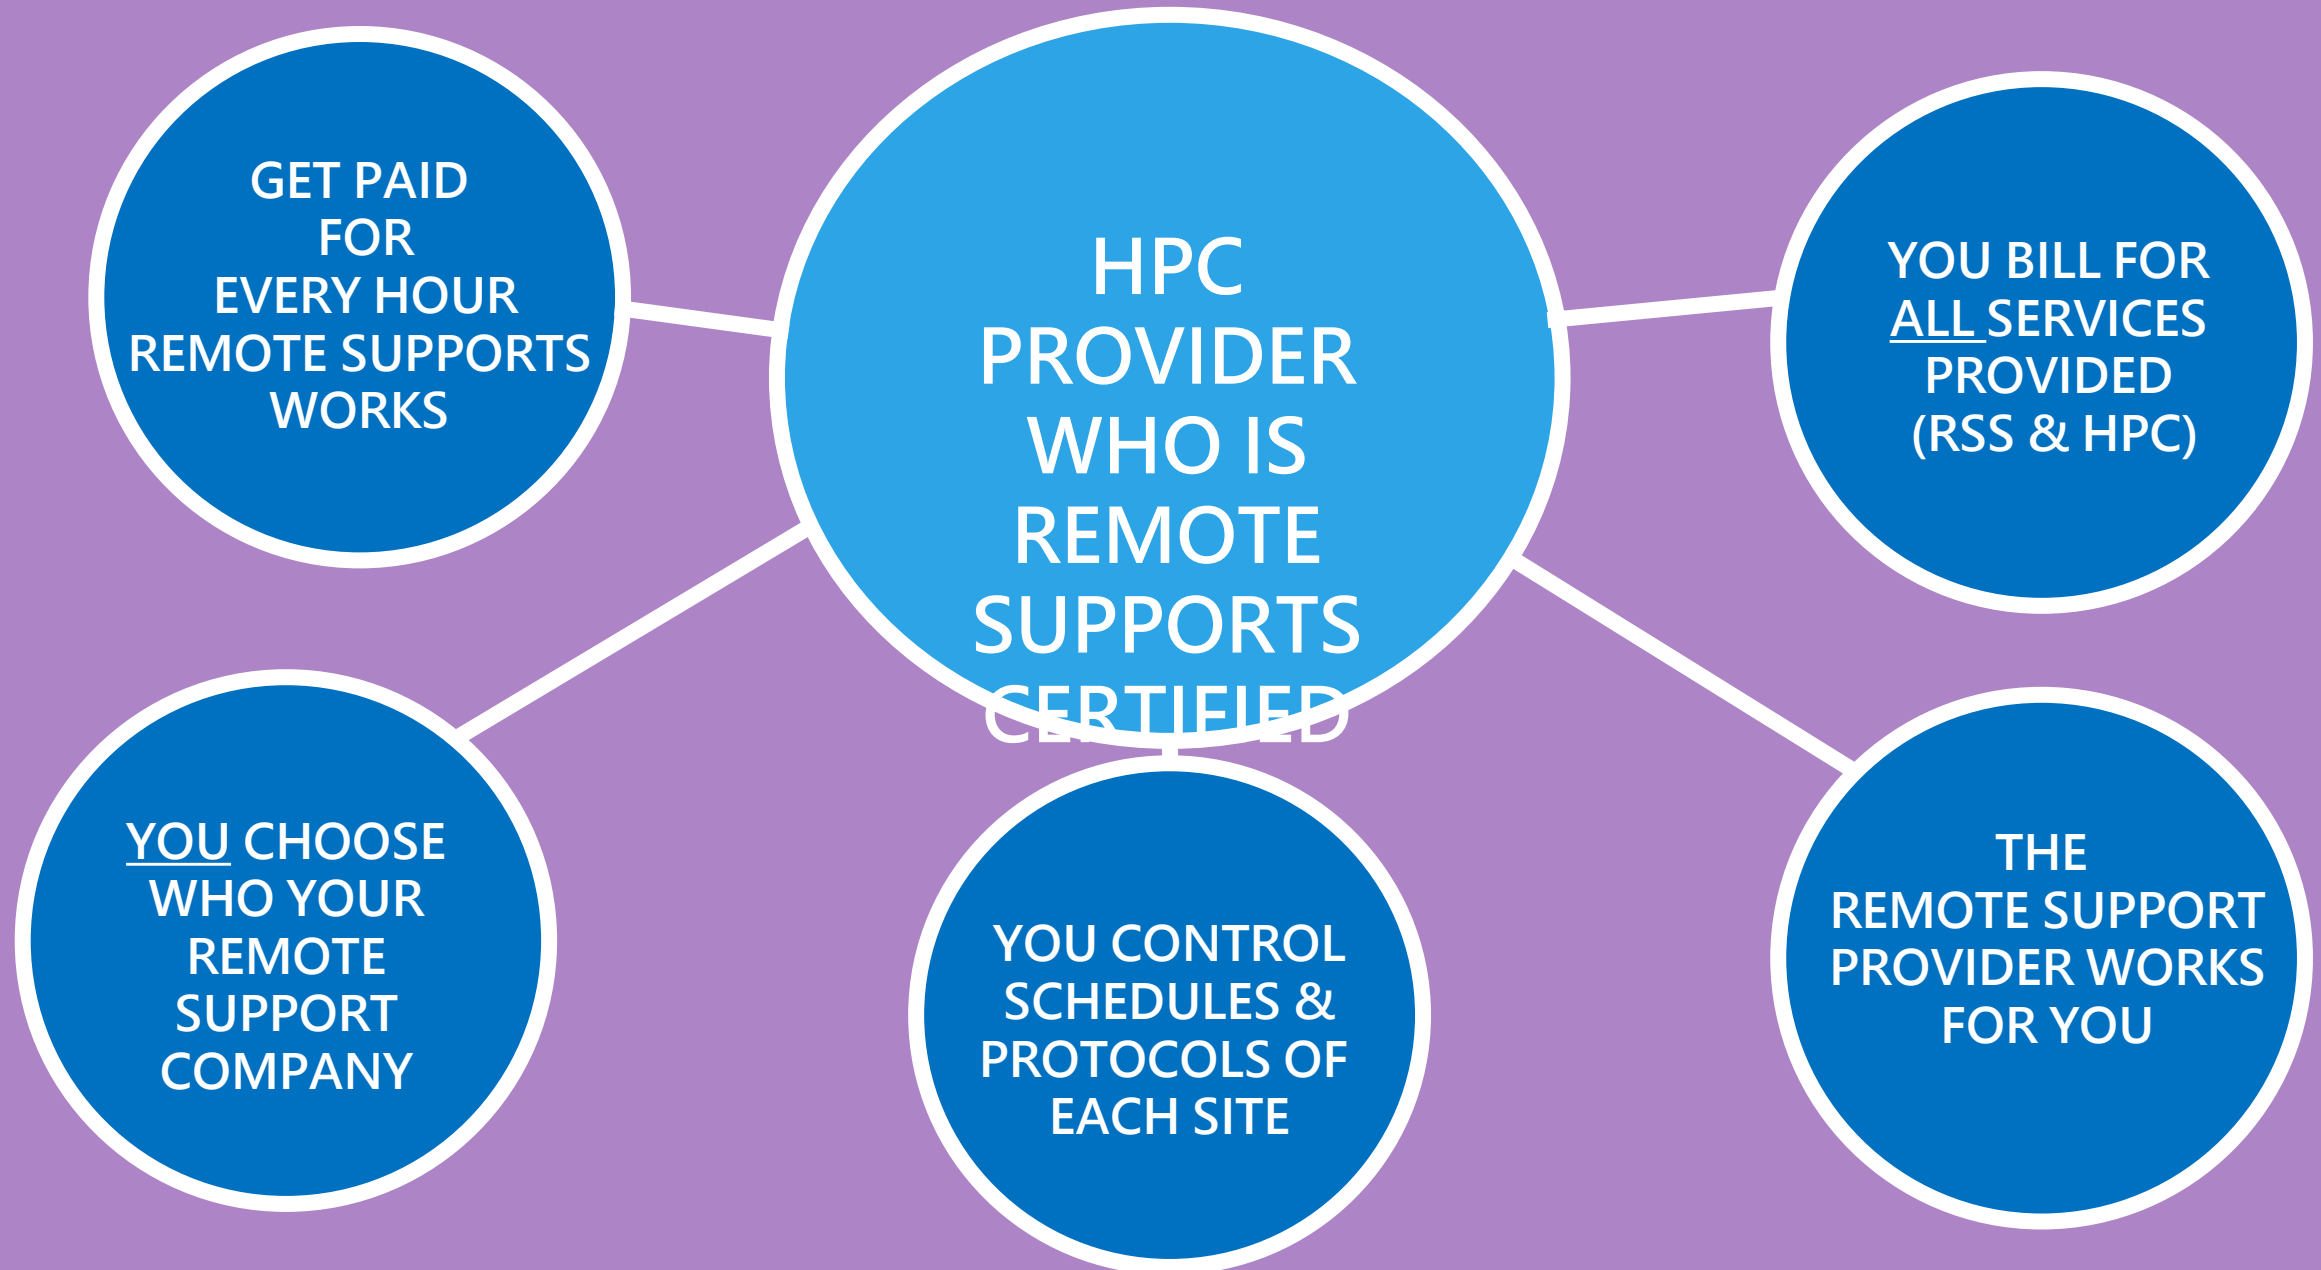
HPC PROVIDER WHO IS REMOTE SUPPORTS CERTIFIED

GET PAID FOR EVERY HOUR REMOTE SUPPORTS WORKS

YOU BILL FOR ALL SERVICES PROVIDED (RSS & HPC)

YOU CHOOSE WHO YOUR REMOTE SUPPORT COMPANY

YOU CONTROL SCHEDULES & PROTOCOLS OF EACH SITE

THE REMOTE SUPPORT PROVIDER WORKS FOR YOU